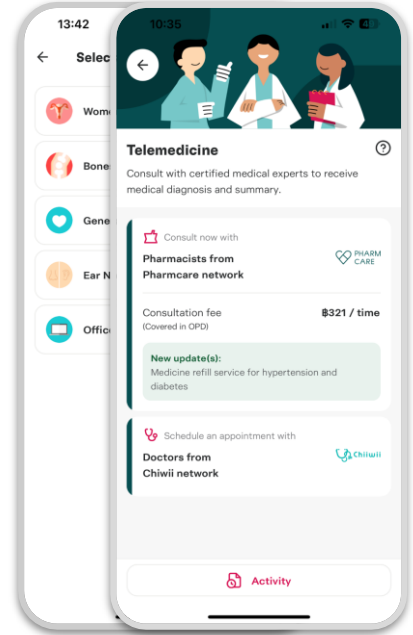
13:42

Selec

Wom

Bone

Gene

Ear N

Offic

10:35

Telemedicine

Consult with certified medical experts to receive medical diagnosis and summary.

Consult now with

Pharmacists from Pharmcare network

PHARM CARE

Consultation fee (Covered in OPD)

฿321 / time

New update(s):
Medicine refill service for hypertension and diabetes

Schedule an appointment with

Doctors from Chiwii network

Chiwii

Activity